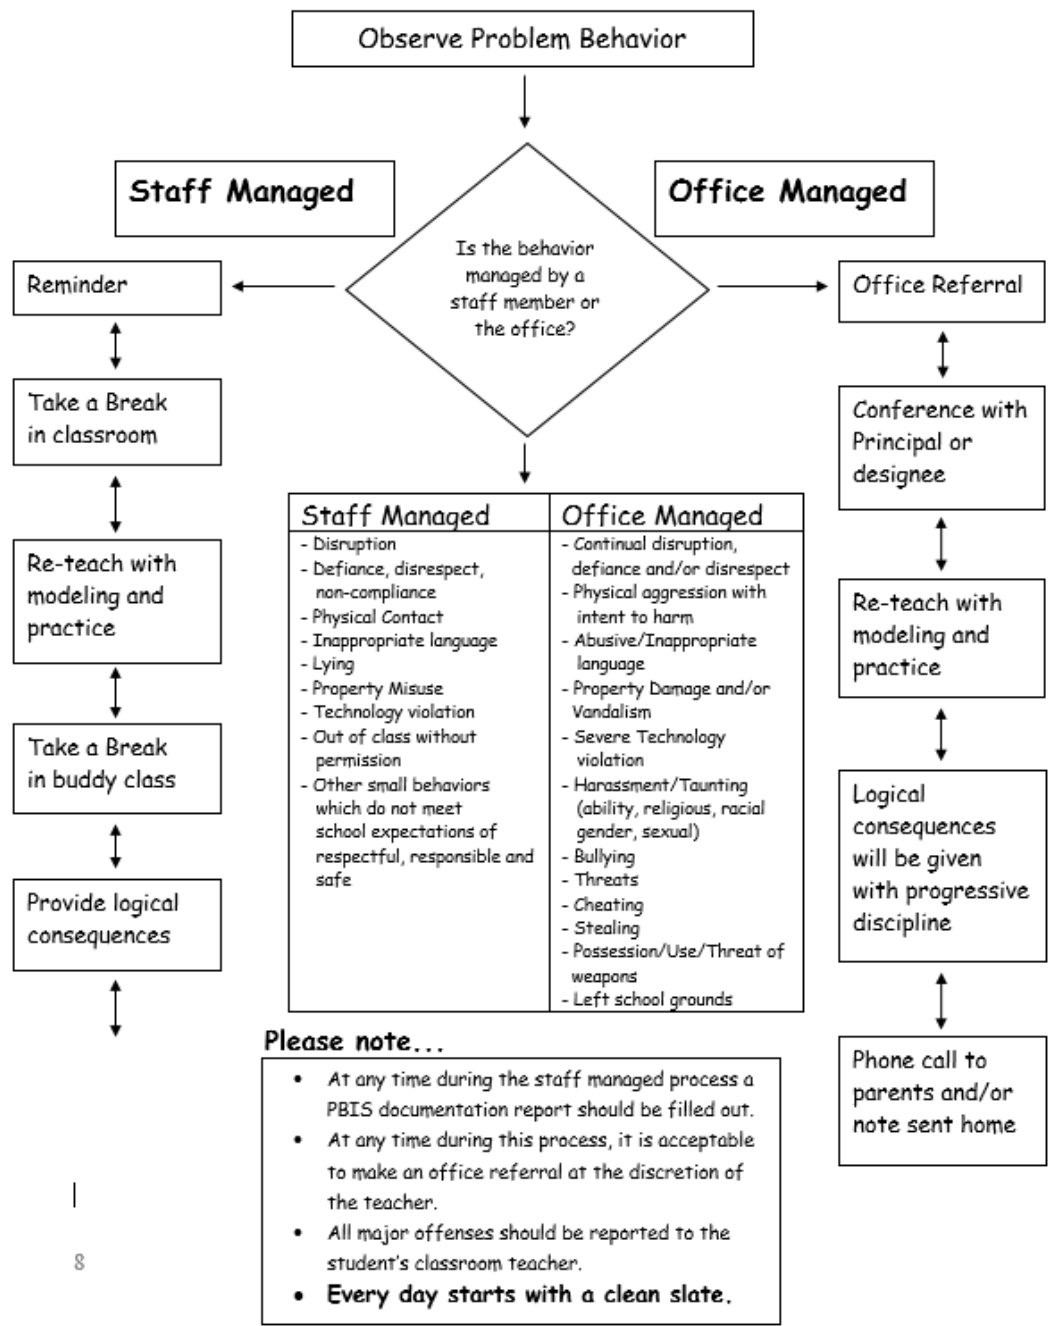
Observe Problem Behavior

Staff Managed

Office Managed

Is the behavior managed by a staff member or the office?

Reminder

Take a Break in classroom

Re-teach with modeling and practice

Take a Break in buddy class

Provide logical consequences

Office Referral

Conference with Principal or designee

Re-teach with modeling and practice

Logical consequences will be given with progressive discipline

Phone call to parents and/or note sent home

| Staff Managed | Office Managed |
|---|---|
| - Disruption<br>- Defiance, disrespect, non-compliance<br>- Physical Contact<br>- Inappropriate language<br>- Lying<br>- Property Misuse<br>- Technology violation<br>- Out of class without permission<br>- Other small behaviors which do not meet school expectations of respectful, responsible and safe | - Continual disruption, defiance and/or disrespect<br>- Physical aggression with intent to harm<br>- Abusive/Inappropriate language<br>- Property Damage and/or Vandalism<br>- Severe Technology violation<br>- Harassment/Taunting (ability, religious, racial gender, sexual)<br>- Bullying<br>- Threats<br>- Cheating<br>- Stealing<br>- Possession/Use/Threat of weapons<br>- Left school grounds |

Please note...

- At any time during the staff managed process a PBIS documentation report should be filled out.
- At any time during this process, it is acceptable to make an office referral at the discretion of the teacher.
- All major offenses should be reported to the student's classroom teacher.
- Every day starts with a clean slate.

8